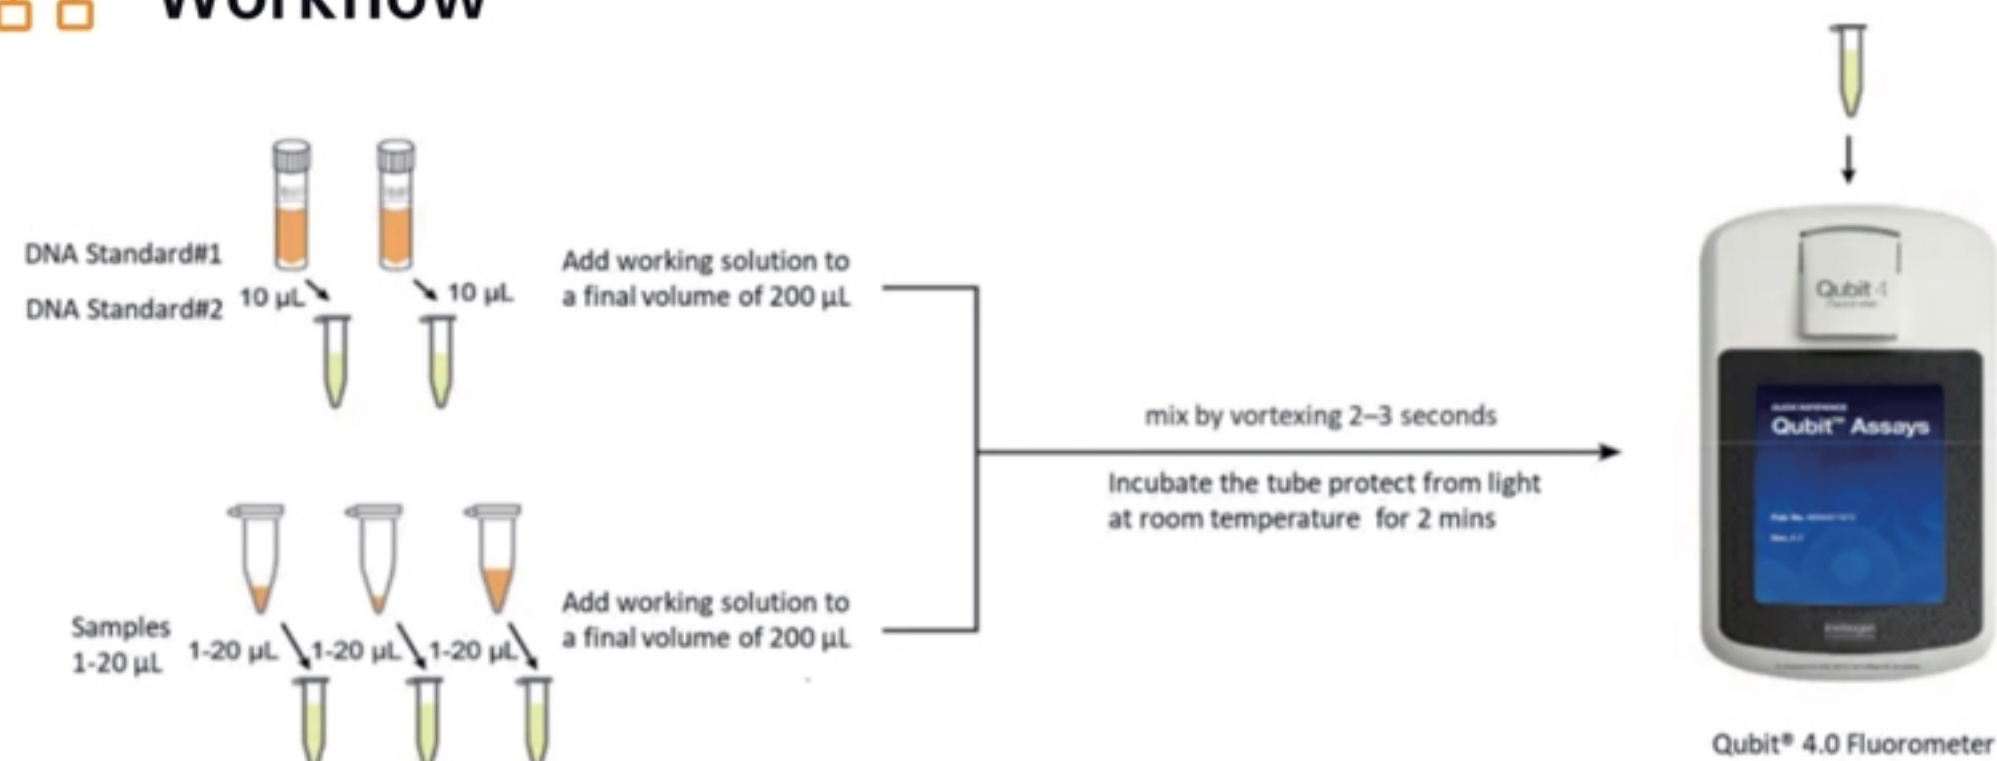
Workflow

DNA Standard#1

DNA Standard#2

10 µL

10 µL

Add working solution to a final volume of 200 µL

mix by vortexing 2–3 seconds

Incubate the tube protect from light at room temperature for 2 mins

Samples 1-20 µL

1-20 µL

1-20 µL

1-20 µL

Add working solution to a final volume of 200 µL

Qubit 4

Qubit™ Assays

Qubit® 4.0 Fluorometer